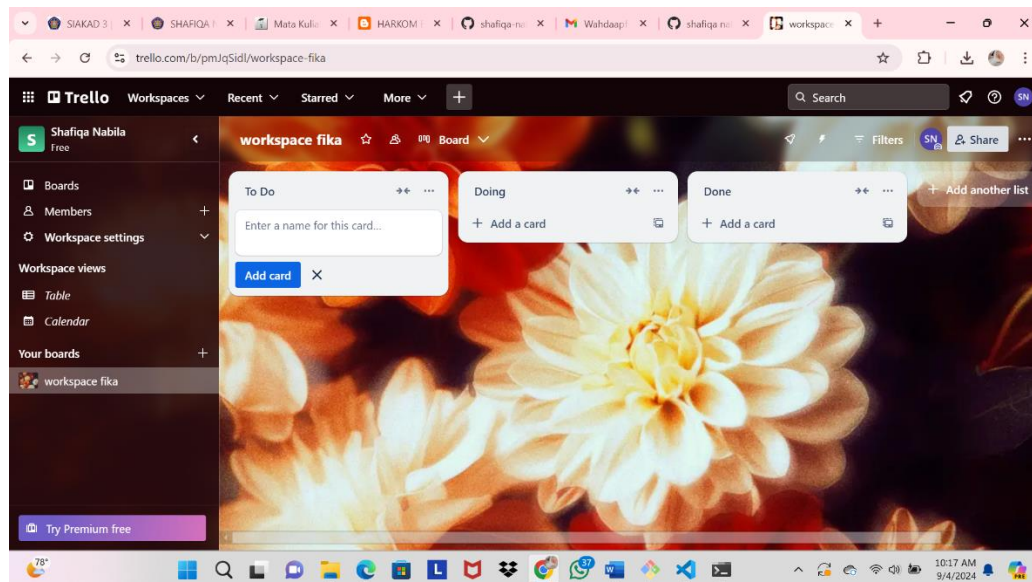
SIAKAD 3 | × SHAFIQA × Mata Kuliah × HARKOM × shafiqa-na × Wahdaap × shafiqa-na × workspace × +

trello.com/b/pmJqSidl/workspace-fika

Trello Workspaces Recent Starred More +

Search

SN

Shafiqa Nabila
Free

workspace fika Board

Filters SN Share

Boards
Members +
Workspace settings

Workspace views
Table
Calendar

Your boards +
workspace fika

Try Premium free

To Do
Enter a name for this card...
Add card ×

Doing
+ Add a card

Done
+ Add a card

+ Add another list

78°

10:17 AM
9/4/2024